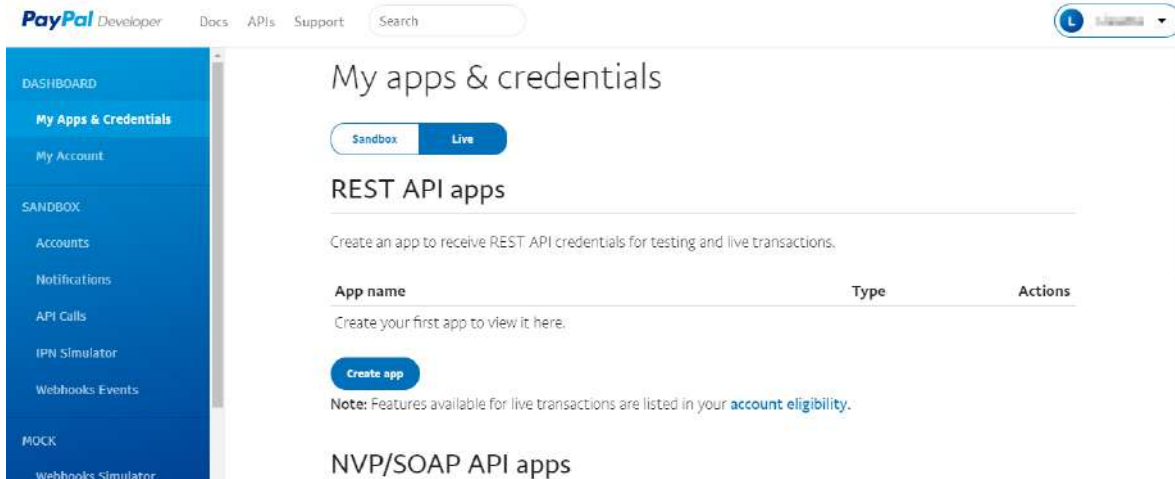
PayPal Developer Docs APIs Support Search

L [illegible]

DASHBOARD
My Apps & Credentials
My Account
SANDBOX
Accounts
Notifications
API Calls
IPN Simulator
Webhooks Events
MOCK
Webhooks Simulator

My apps & credentials

Sandbox Live

REST API apps

Create an app to receive REST API credentials for testing and live transactions.

| App name | Type | Actions |
|---|---|---|
| Create your first app to view it here. | | |

Create app

Note: Features available for live transactions are listed in your account eligibility.

NVP/SOAP API apps